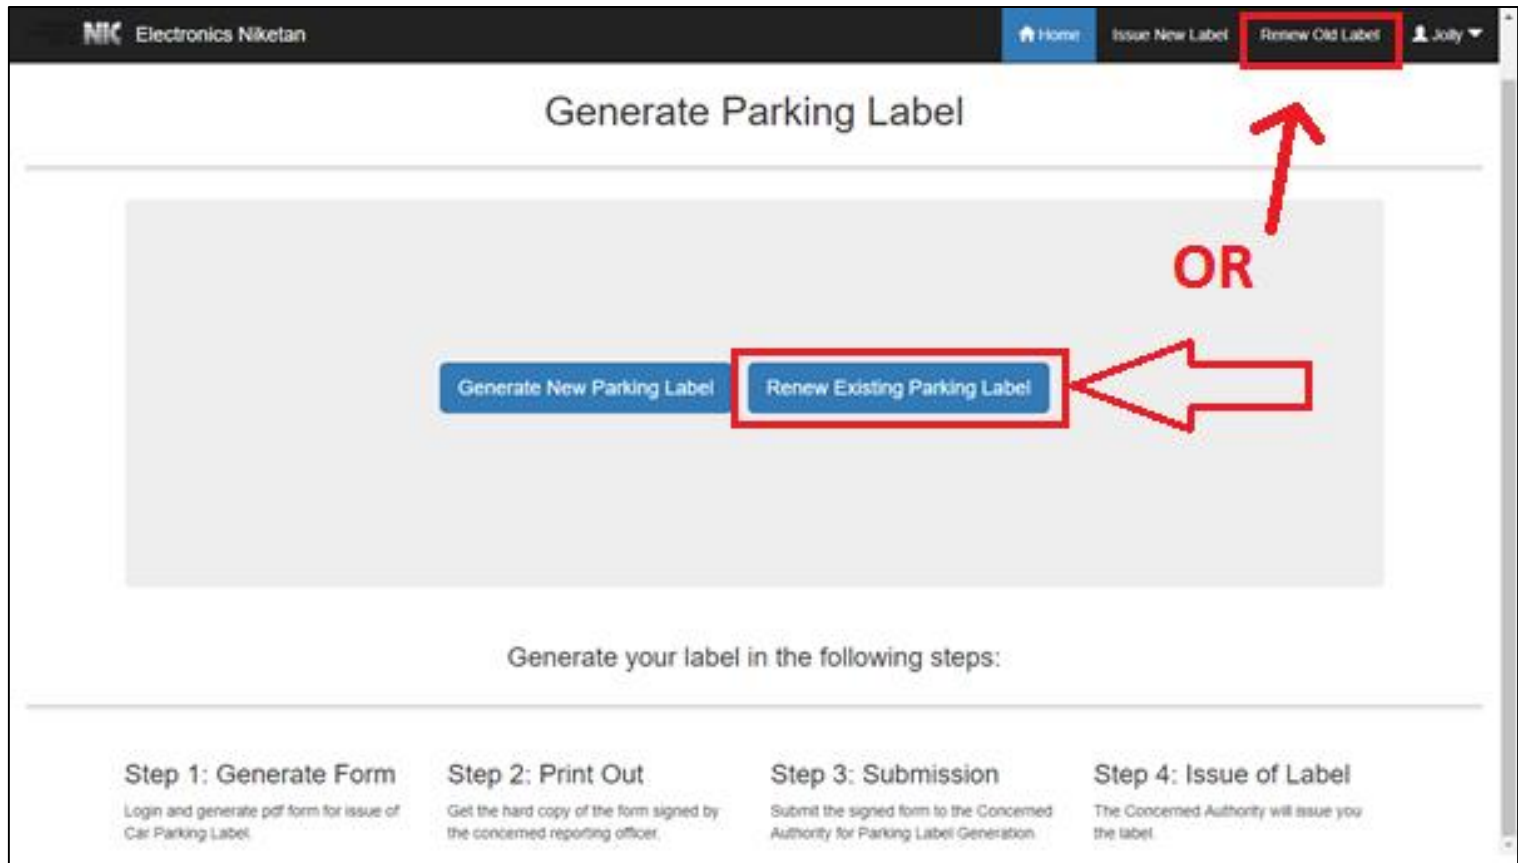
NIC Electronics Niketan

Home Issue New Label Renew Old Label Jolly

Generate Parking Label

OR

Generate New Parking Label Renew Existing Parking Label

Generate your label in the following steps:

Step 1: Generate Form
Login and generate pdf form for issue of Car Parking Label.

Step 2: Print Out
Get the hard copy of the form signed by the concerned reporting officer.

Step 3: Submission
Submit the signed form to the Concerned Authority for Parking Label Generation.

Step 4: Issue of Label
The Concerned Authority will issue you the label.